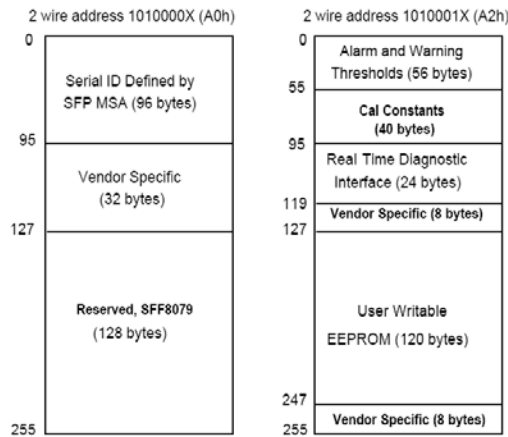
2 wire address 1010000X (A0h)

0

Serial ID Defined by SFP MSA (96 bytes)

95

Vendor Specific (32 bytes)

127

Reserved, SFF8079 (128 bytes)

255

2 wire address 1010001X (A2h)

0

Alarm and Warning Thresholds (56 bytes)

55

Cal Constants (40 bytes)

95

Real Time Diagnostic Interface (24 bytes)

119

Vendor Specific (8 bytes)

127

User Writable EEPROM (120 bytes)

247

Vendor Specific (8 bytes)

255